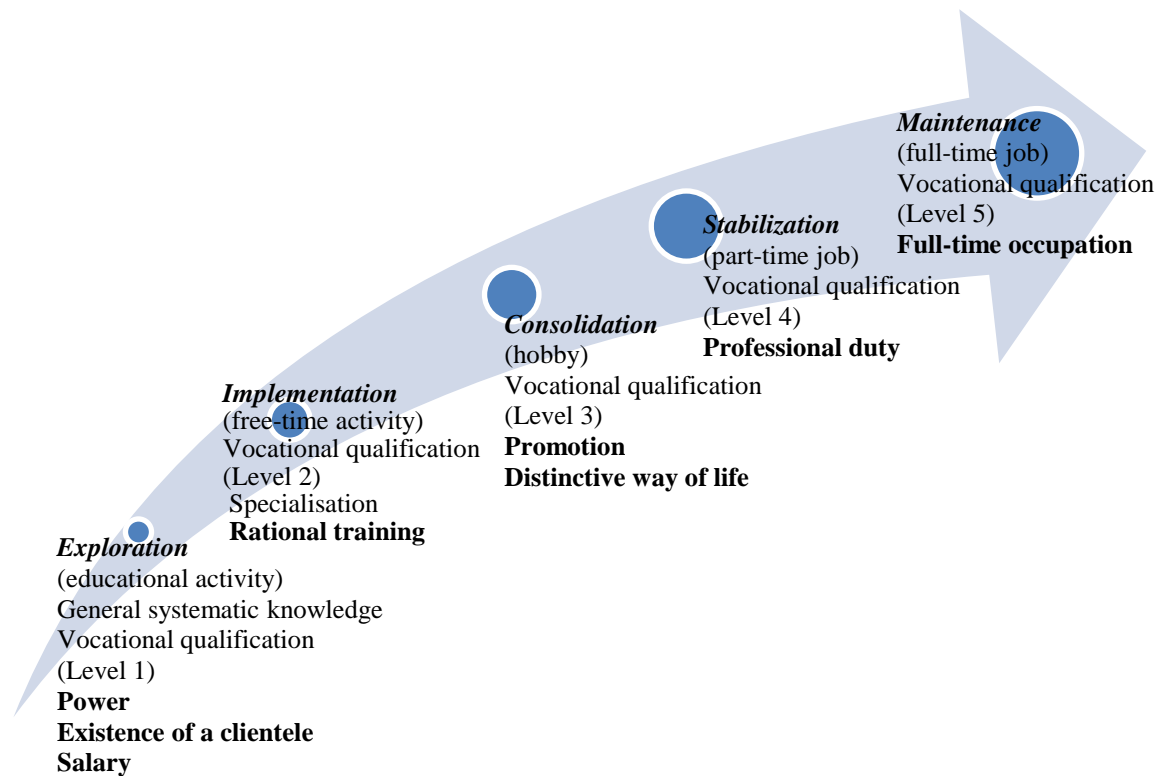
Maintenance
(full-time job)
Vocational qualification
(Level 5)
Full-time occupation

Stabilization
(part-time job)
Vocational qualification
(Level 4)
Professional duty

Consolidation
(hobby)
Vocational qualification
(Level 3)
Promotion
Distinctive way of life

Implementation
(free-time activity)
Vocational qualification
(Level 2)
Specialisation
Rational training

Exploration
(educational activity)
General systematic knowledge
Vocational qualification
(Level 1)
Power
Existence of a clientele
Salary